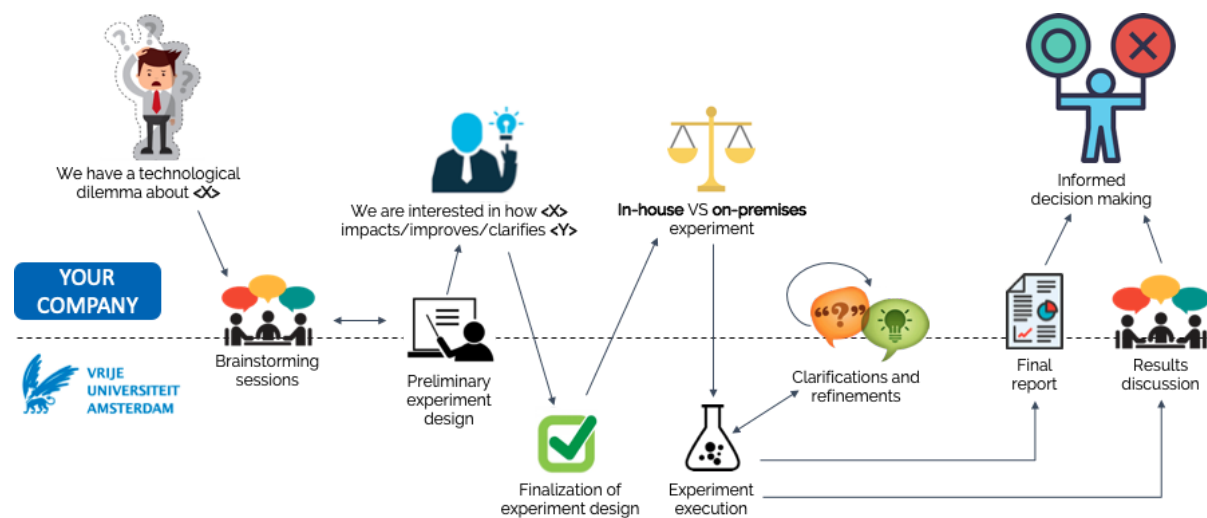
We have a technological dilemma about <X>

We are interested in how <X> impacts/improves/clarifies <Y>

In-house VS on-premises experiment

Informed decision making

YOUR COMPANY

VRIJE UNIVERSITEIT AMSTERDAM

Brainstorming sessions

Preliminary experiment design

Finalization of experiment design

Experiment execution

Clarifications and refinements

Final report

Results discussion